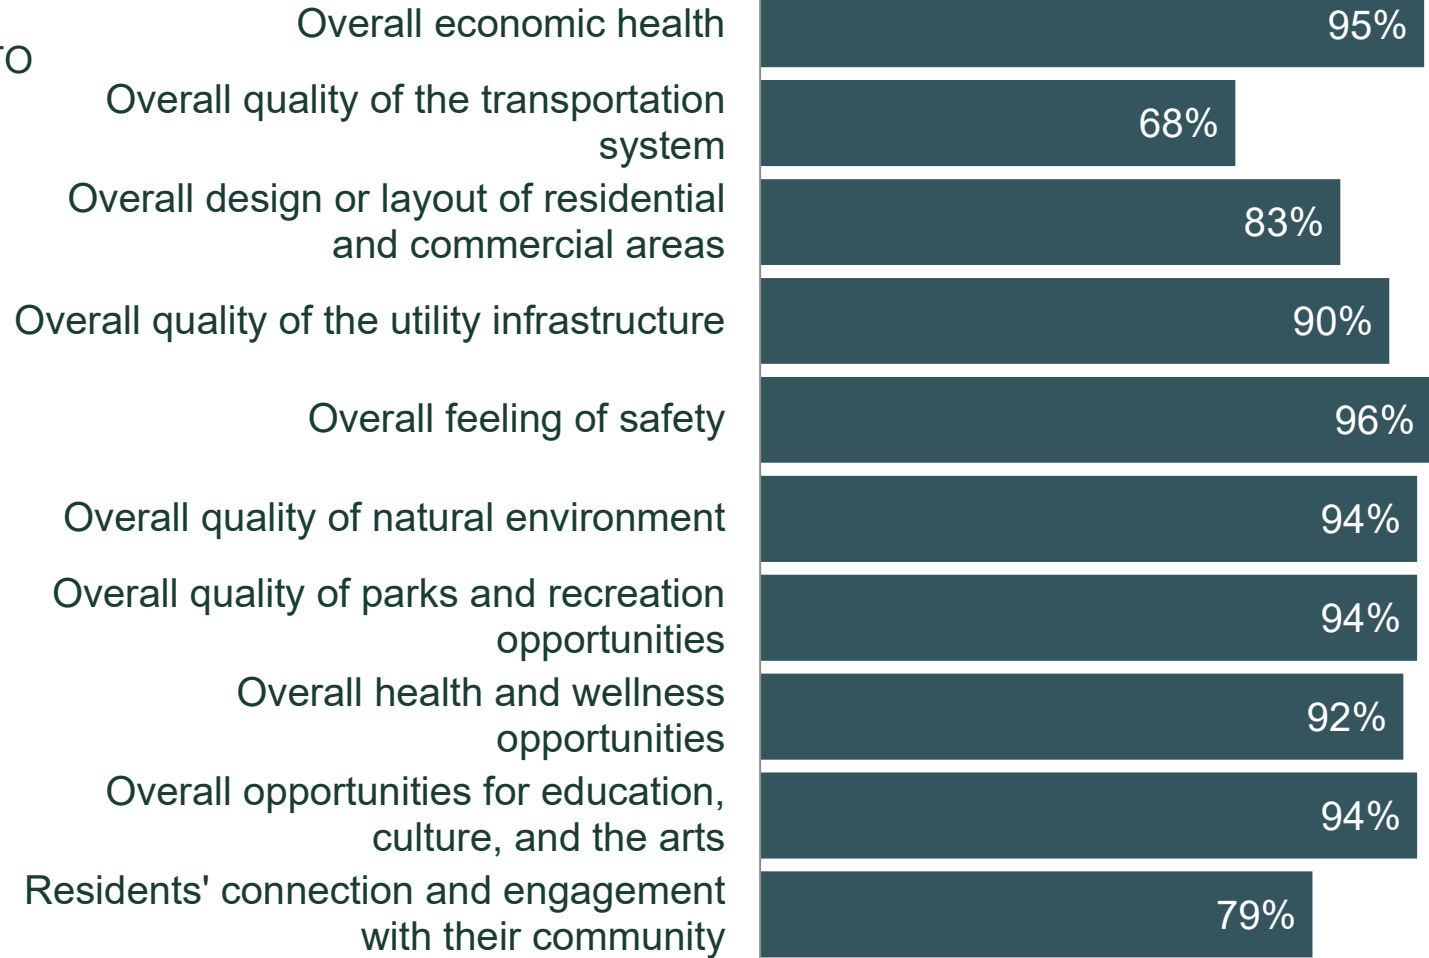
TO

| | |
|---|---|
| Overall economic health | 95% |
| Overall quality of the transportation system | 68% |
| Overall design or layout of residential and commercial areas | 83% |
| Overall quality of the utility infrastructure | 90% |
| Overall feeling of safety | 96% |
| Overall quality of natural environment | 94% |
| Overall quality of parks and recreation opportunities | 94% |
| Overall health and wellness opportunities | 92% |
| Overall opportunities for education, culture, and the arts | 94% |
| Residents' connection and engagement with their community | 79% |